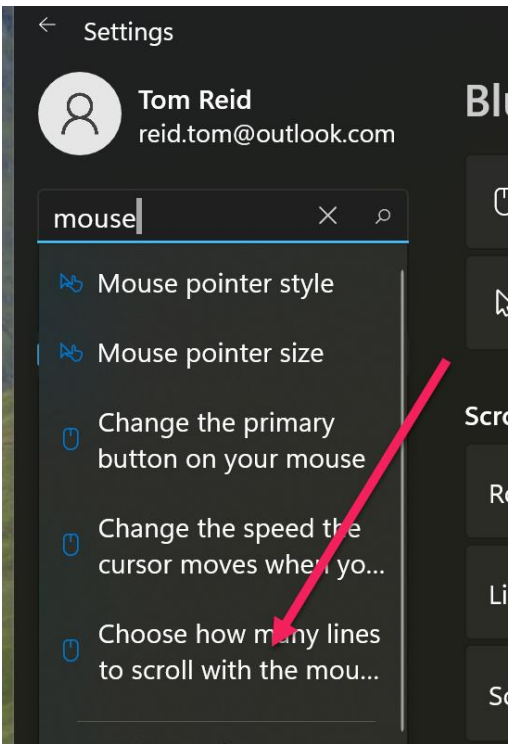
Settings

Tom Reid
reid.tom@outlook.com

Blu

mouse

Mouse pointer style

Mouse pointer size

Change the primary button on your mouse

Change the speed the cursor moves when yo...

Choose how many lines to scroll with the mou...

Scro

Re

Li

Sc